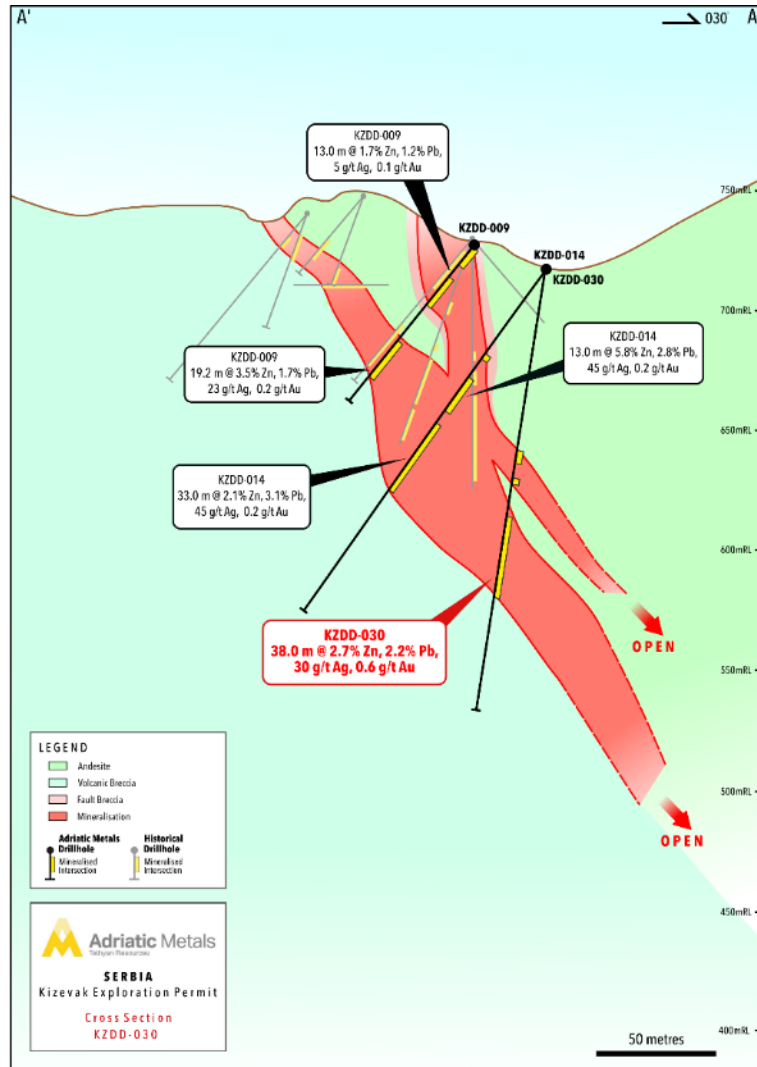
A'

030

A

KZDD-009
13.0 m @ 1.7% Zn, 1.2% Pb,
5 g/t Ag, 0.1 g/t Au

KZDD-009

KZDD-014

KZDD-030

750mRL

700mRL

KZDD-009
19.2 m @ 3.5% Zn, 1.7% Pb,
23 g/t Ag, 0.2 g/t Au

KZDD-014
13.0 m @ 5.8% Zn, 2.8% Pb,
45 g/t Ag, 0.2 g/t Au

650mRL

KZDD-014
33.0 m @ 2.1% Zn, 3.1% Pb,
45 g/t Ag, 0.2 g/t Au

600mRL

KZDD-030
38.0 m @ 2.7% Zn, 2.2% Pb,
30 g/t Ag, 0.6 g/t Au

OPEN

550mRL

LEGEND
Andesite
Volcanic Breccia
Fault Breccia
Mineralisation

Adriatic Metals Drillhole
Mineralised Intersection

Historical Drillhole
Mineralised Intersection

500mRL

OPEN

450mRL

Adriatic Metals
Tethyan Resources

SERBIA
Kizevak Exploration Permit

Cross Section
KZDD-030

50 metres

400mRL